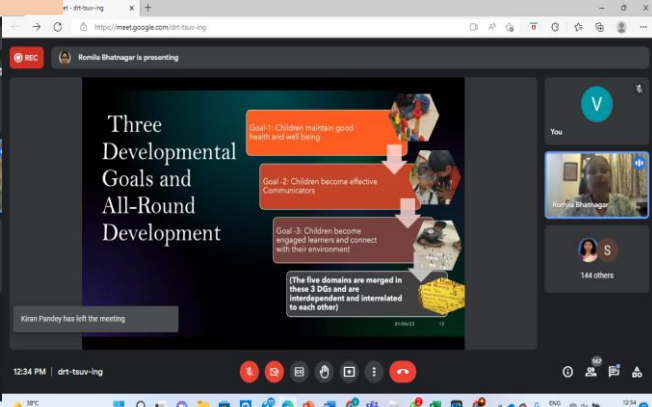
et - drt-tsuv-ing

https://meet.google.com/drt-tsuv-ing

REC

Romila Bhatnagar is presenting

Three Developmental Goals and All-Round Development

Goal-1: Children maintain good health and well being

Goal -2: Children become effective Communicators

Goal -3: Children become engaged learners and connect with their environment

(The five domains are merged in these 3 DGs and are interdependent and interrelated to each other)

01/06/22

13

V

You

Romila Bhatnagar

S

144 others

Kiran Pandey has left the meeting

12:34 PM | drt-tsuv-ing

147

38°C

ENG

12:34